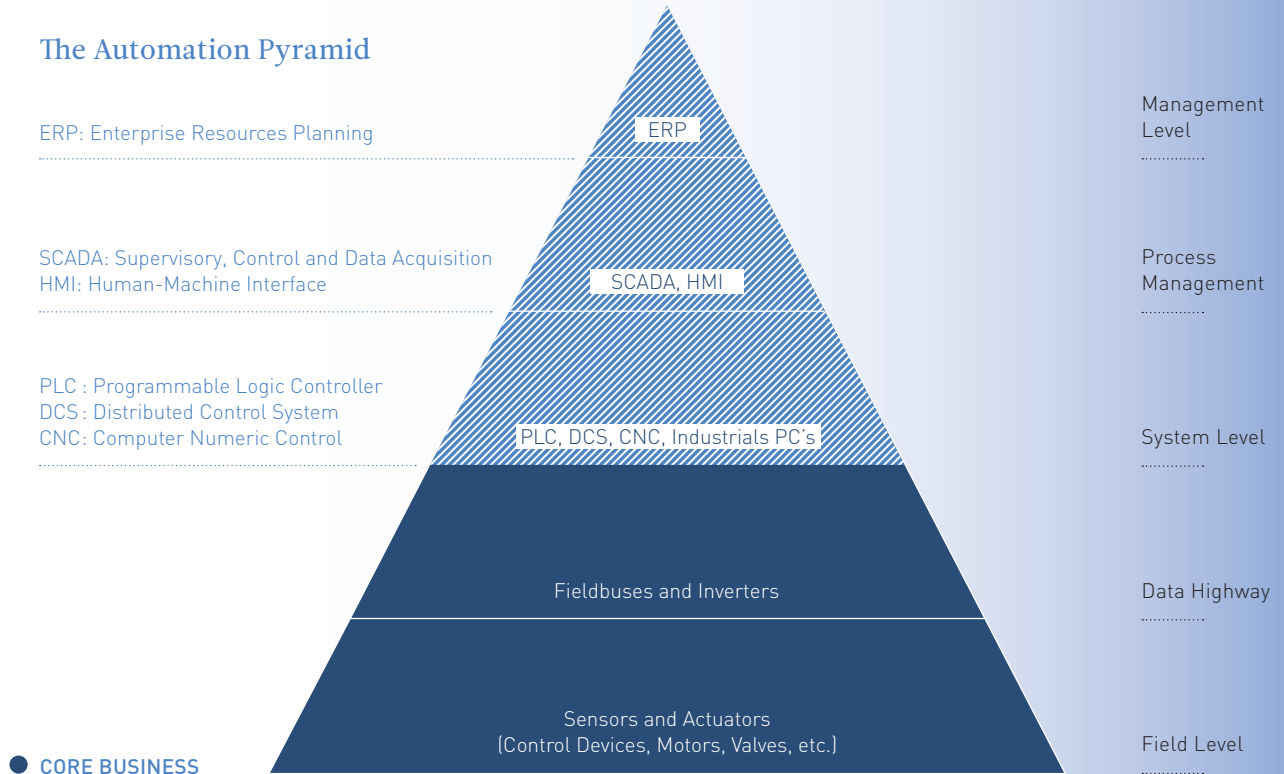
The Automation Pyramid

ERP: Enterprise Resources Planning

SCADA: Supervisory, Control and Data Acquisition
HMI: Human-Machine Interface

PLC : Programmable Logic Controller
DCS : Distributed Control System
CNC: Computer Numeric Control

CORE BUSINESS

ERP

SCADA, HMI

PLC, DCS, CNC, Industrials PC's

Fieldbuses and Inverters

Sensors and Actuators
(Control Devices, Motors, Valves, etc.)

Management Level

Process Management

System Level

Data Highway

Field Level